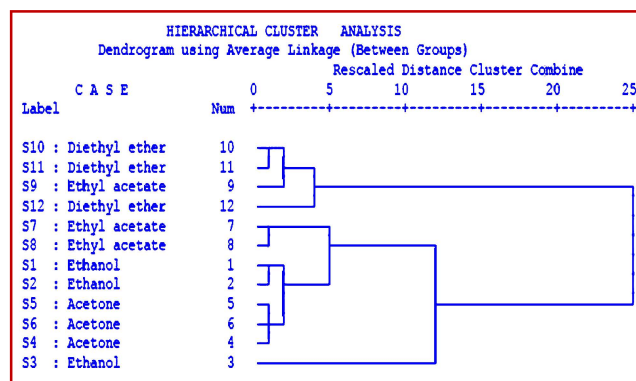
HIERARCHICAL CLUSTER ANALYSIS
Dendrogram using Average Linkage (Between Groups)
Rescaled Distance Cluster Combine

| C A S E Label | Num |
|---|---|
| S10 : Diethyl ether | 10 |
| S11 : Diethyl ether | 11 |
| S9 : Ethyl acetate | 9 |
| S12 : Diethyl ether | 12 |
| S7 : Ethyl acetate | 7 |
| S8 : Ethyl acetate | 8 |
| S1 : Ethanol | 1 |
| S2 : Ethanol | 2 |
| S5 : Acetone | 5 |
| S6 : Acetone | 6 |
| S4 : Acetone | 4 |
| S3 : Ethanol | 3 |

0 5 10 15 20 25
+---------+---------+---------+---------+---------+